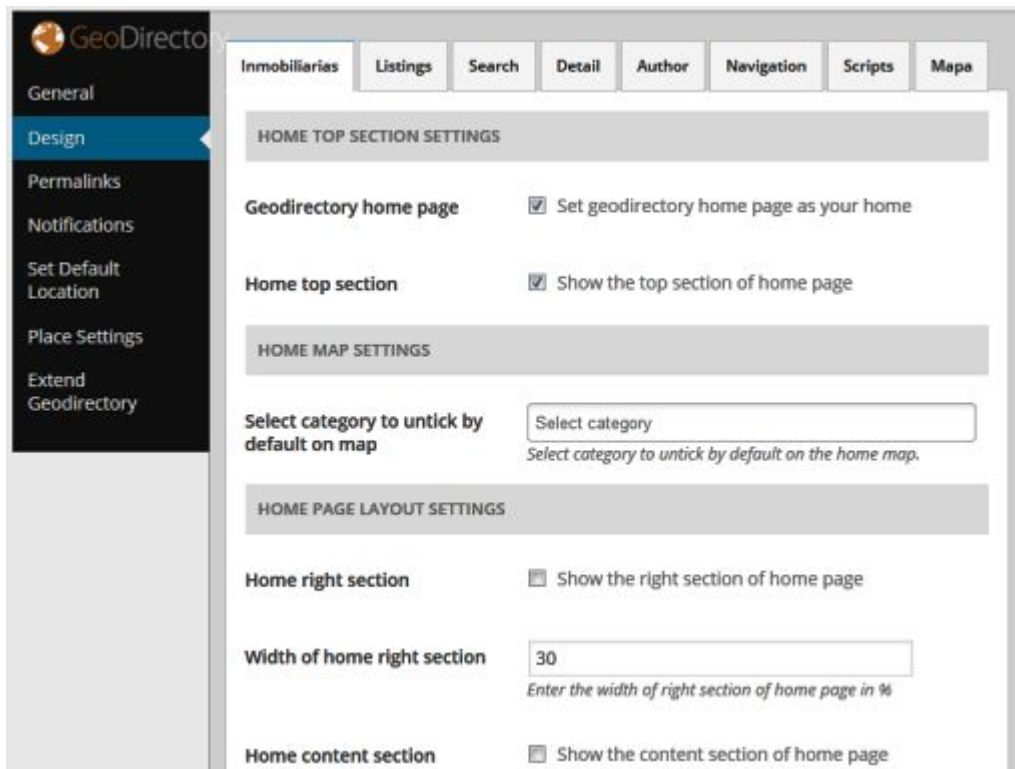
GeoDirectory

General
Design
Permalinks
Notifications
Set Default Location
Place Settings
Extend Geodirectory

Inmobiliarias | Listings | Search | Detail | Author | Navigation | Scripts | Mapa

HOME TOP SECTION SETTINGS

Geodirectory home page
Set geodirectory home page as your home

Home top section
Show the top section of home page

HOME MAP SETTINGS

Select category to untick by default on map
Select category
Select category to untick by default on the home map.

HOME PAGE LAYOUT SETTINGS

Home right section
Show the right section of home page

Width of home right section
30
Enter the width of right section of home page in %

Home content section
Show the content section of home page